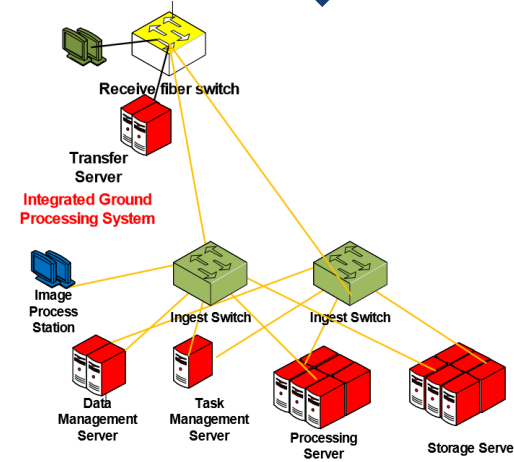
Receive fiber switch

Transfer Server

Integrated Ground Processing System

Image Process Station

Ingest Switch

Ingest Switch

Data Management Server

Task Management Server

Processing Server

Storage Serve